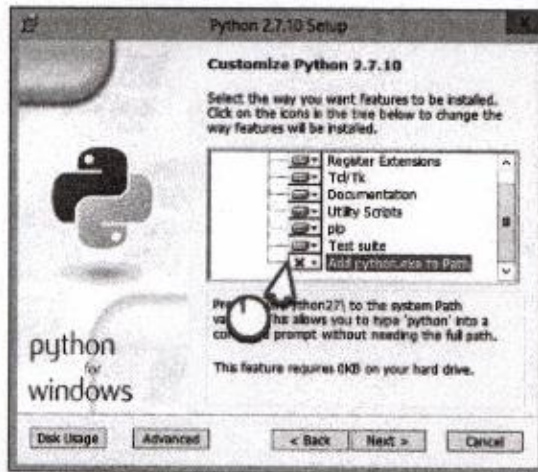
Python 2.7.10 Setup

Customize Python 2.7.10

Select the way you want features to be installed. Click on the icons in the tree below to change the way features will be installed.

Register Extensions
Tcl/Tk
Documentation
Utility Scripts
pip
Test suite
Add python.exe to Path

Pre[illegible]thon27\ to the system Path va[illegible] This allows you to type 'python' into a co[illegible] prompt without needing the full path.

This feature requires 0KB on your hard drive.

python
for
windows

Disk Usage
Advanced
< Back
Next >
Cancel